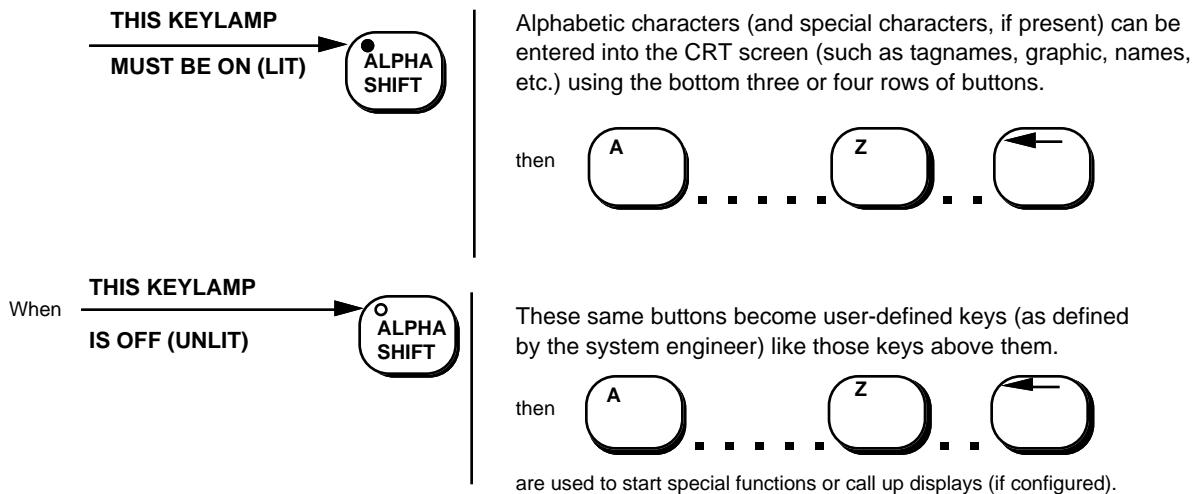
THIS KEYLAMP

MUST BE ON (LIT)

ALPHA SHIFT

Alphabetic characters (and special characters, if present) can be entered into the CRT screen (such as tagnames, graphic, names, etc.) using the bottom three or four rows of buttons.

then A Z

When THIS KEYLAMP

IS OFF (UNLIT)

ALPHA SHIFT

These same buttons become user-defined keys (as defined by the system engineer) like those keys above them.

then A Z

are used to start special functions or call up displays (if configured).